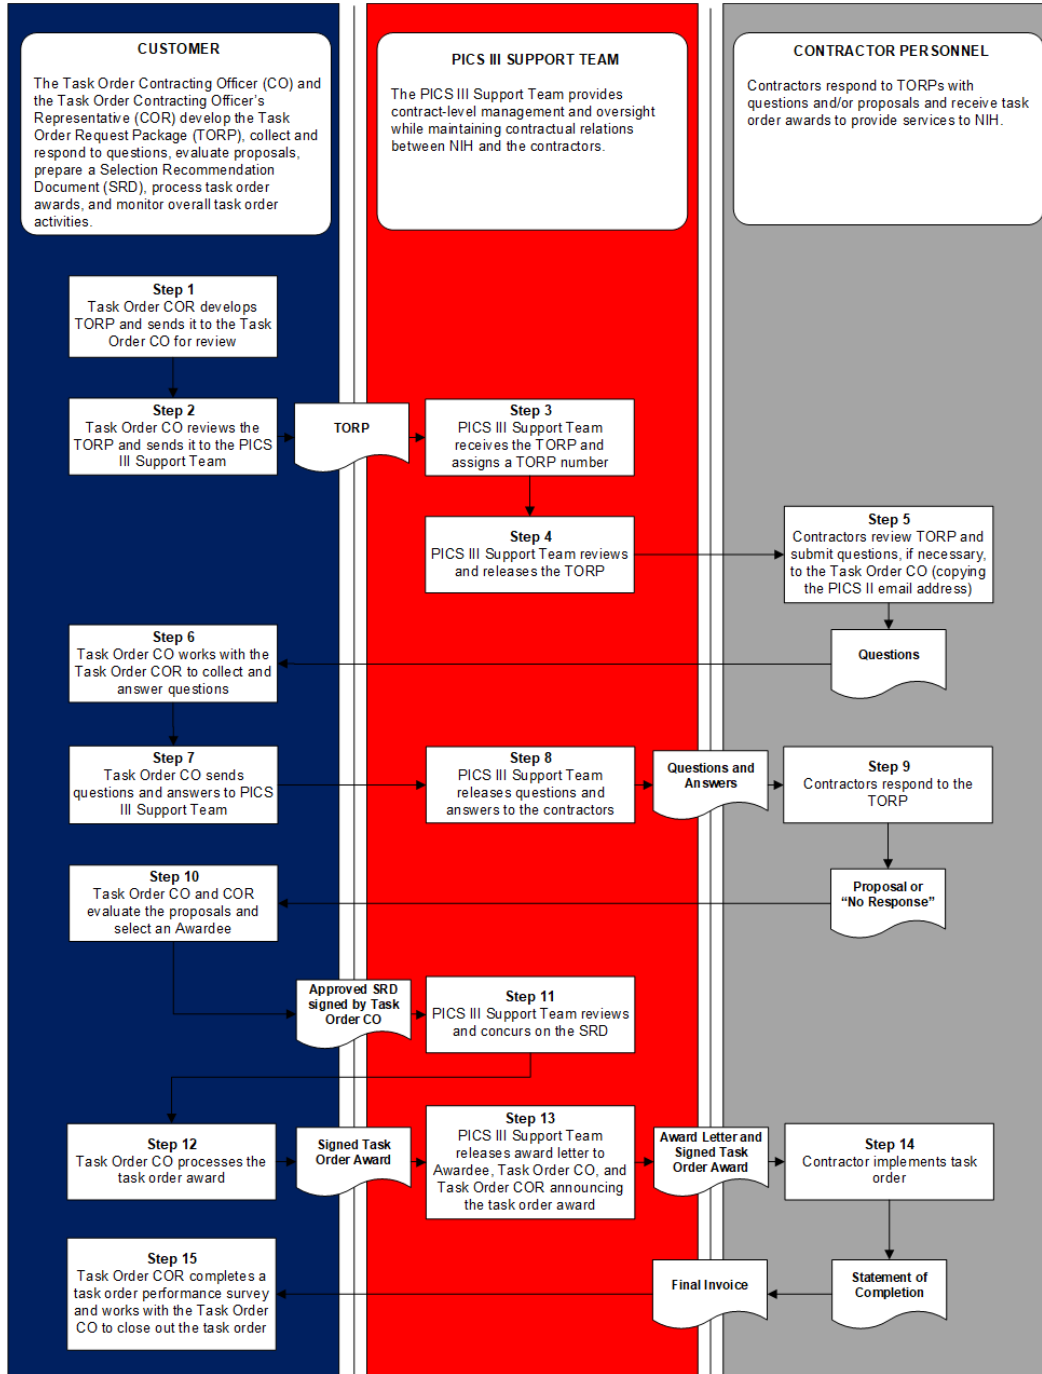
CUSTOMER

The Task Order Contracting Officer (CO) and the Task Order Contracting Officer's Representative (COR) develop the Task Order Request Package (TORP), collect and respond to questions, evaluate proposals, prepare a Selection Recommendation Document (SRD), process task order awards, and monitor overall task order activities.

PICS III SUPPORT TEAM

The PICS III Support Team provides contract-level management and oversight while maintaining contractual relations between NIH and the contractors.

CONTRACTOR PERSONNEL

Contractors respond to TORPs with questions and/or proposals and receive task order awards to provide services to NIH.

Step 1
Task Order COR develops TORP and sends it to the Task Order CO for review

Step 2
Task Order CO reviews the TORP and sends it to the PICS III Support Team

TORP

Step 3
PICS III Support Team receives the TORP and assigns a TORP number

Step 4
PICS III Support Team reviews and releases the TORP

Step 5
Contractors review TORP and submit questions, if necessary, to the Task Order CO (copying the PICS II email address)

Questions

Step 6
Task Order CO works with the Task Order COR to collect and answer questions

Step 7
Task Order CO sends questions and answers to PICS III Support Team

Step 8
PICS III Support Team releases questions and answers to the contractors

Questions and Answers

Step 9
Contractors respond to the TORP

Proposal or "No Response"

Step 10
Task Order CO and COR evaluate the proposals and select an Awardee

Approved SRD signed by Task Order CO

Step 11
PICS III Support Team reviews and concurs on the SRD

Step 12
Task Order CO processes the task order award

Signed Task Order Award

Step 13
PICS III Support Team releases award letter to Awardee, Task Order CO, and Task Order COR announcing the task order award

Award Letter and Signed Task Order Award

Step 14
Contractor implements task order

Step 15
Task Order COR completes a task order performance survey and works with the Task Order CO to close out the task order

Final Invoice

Statement of Completion